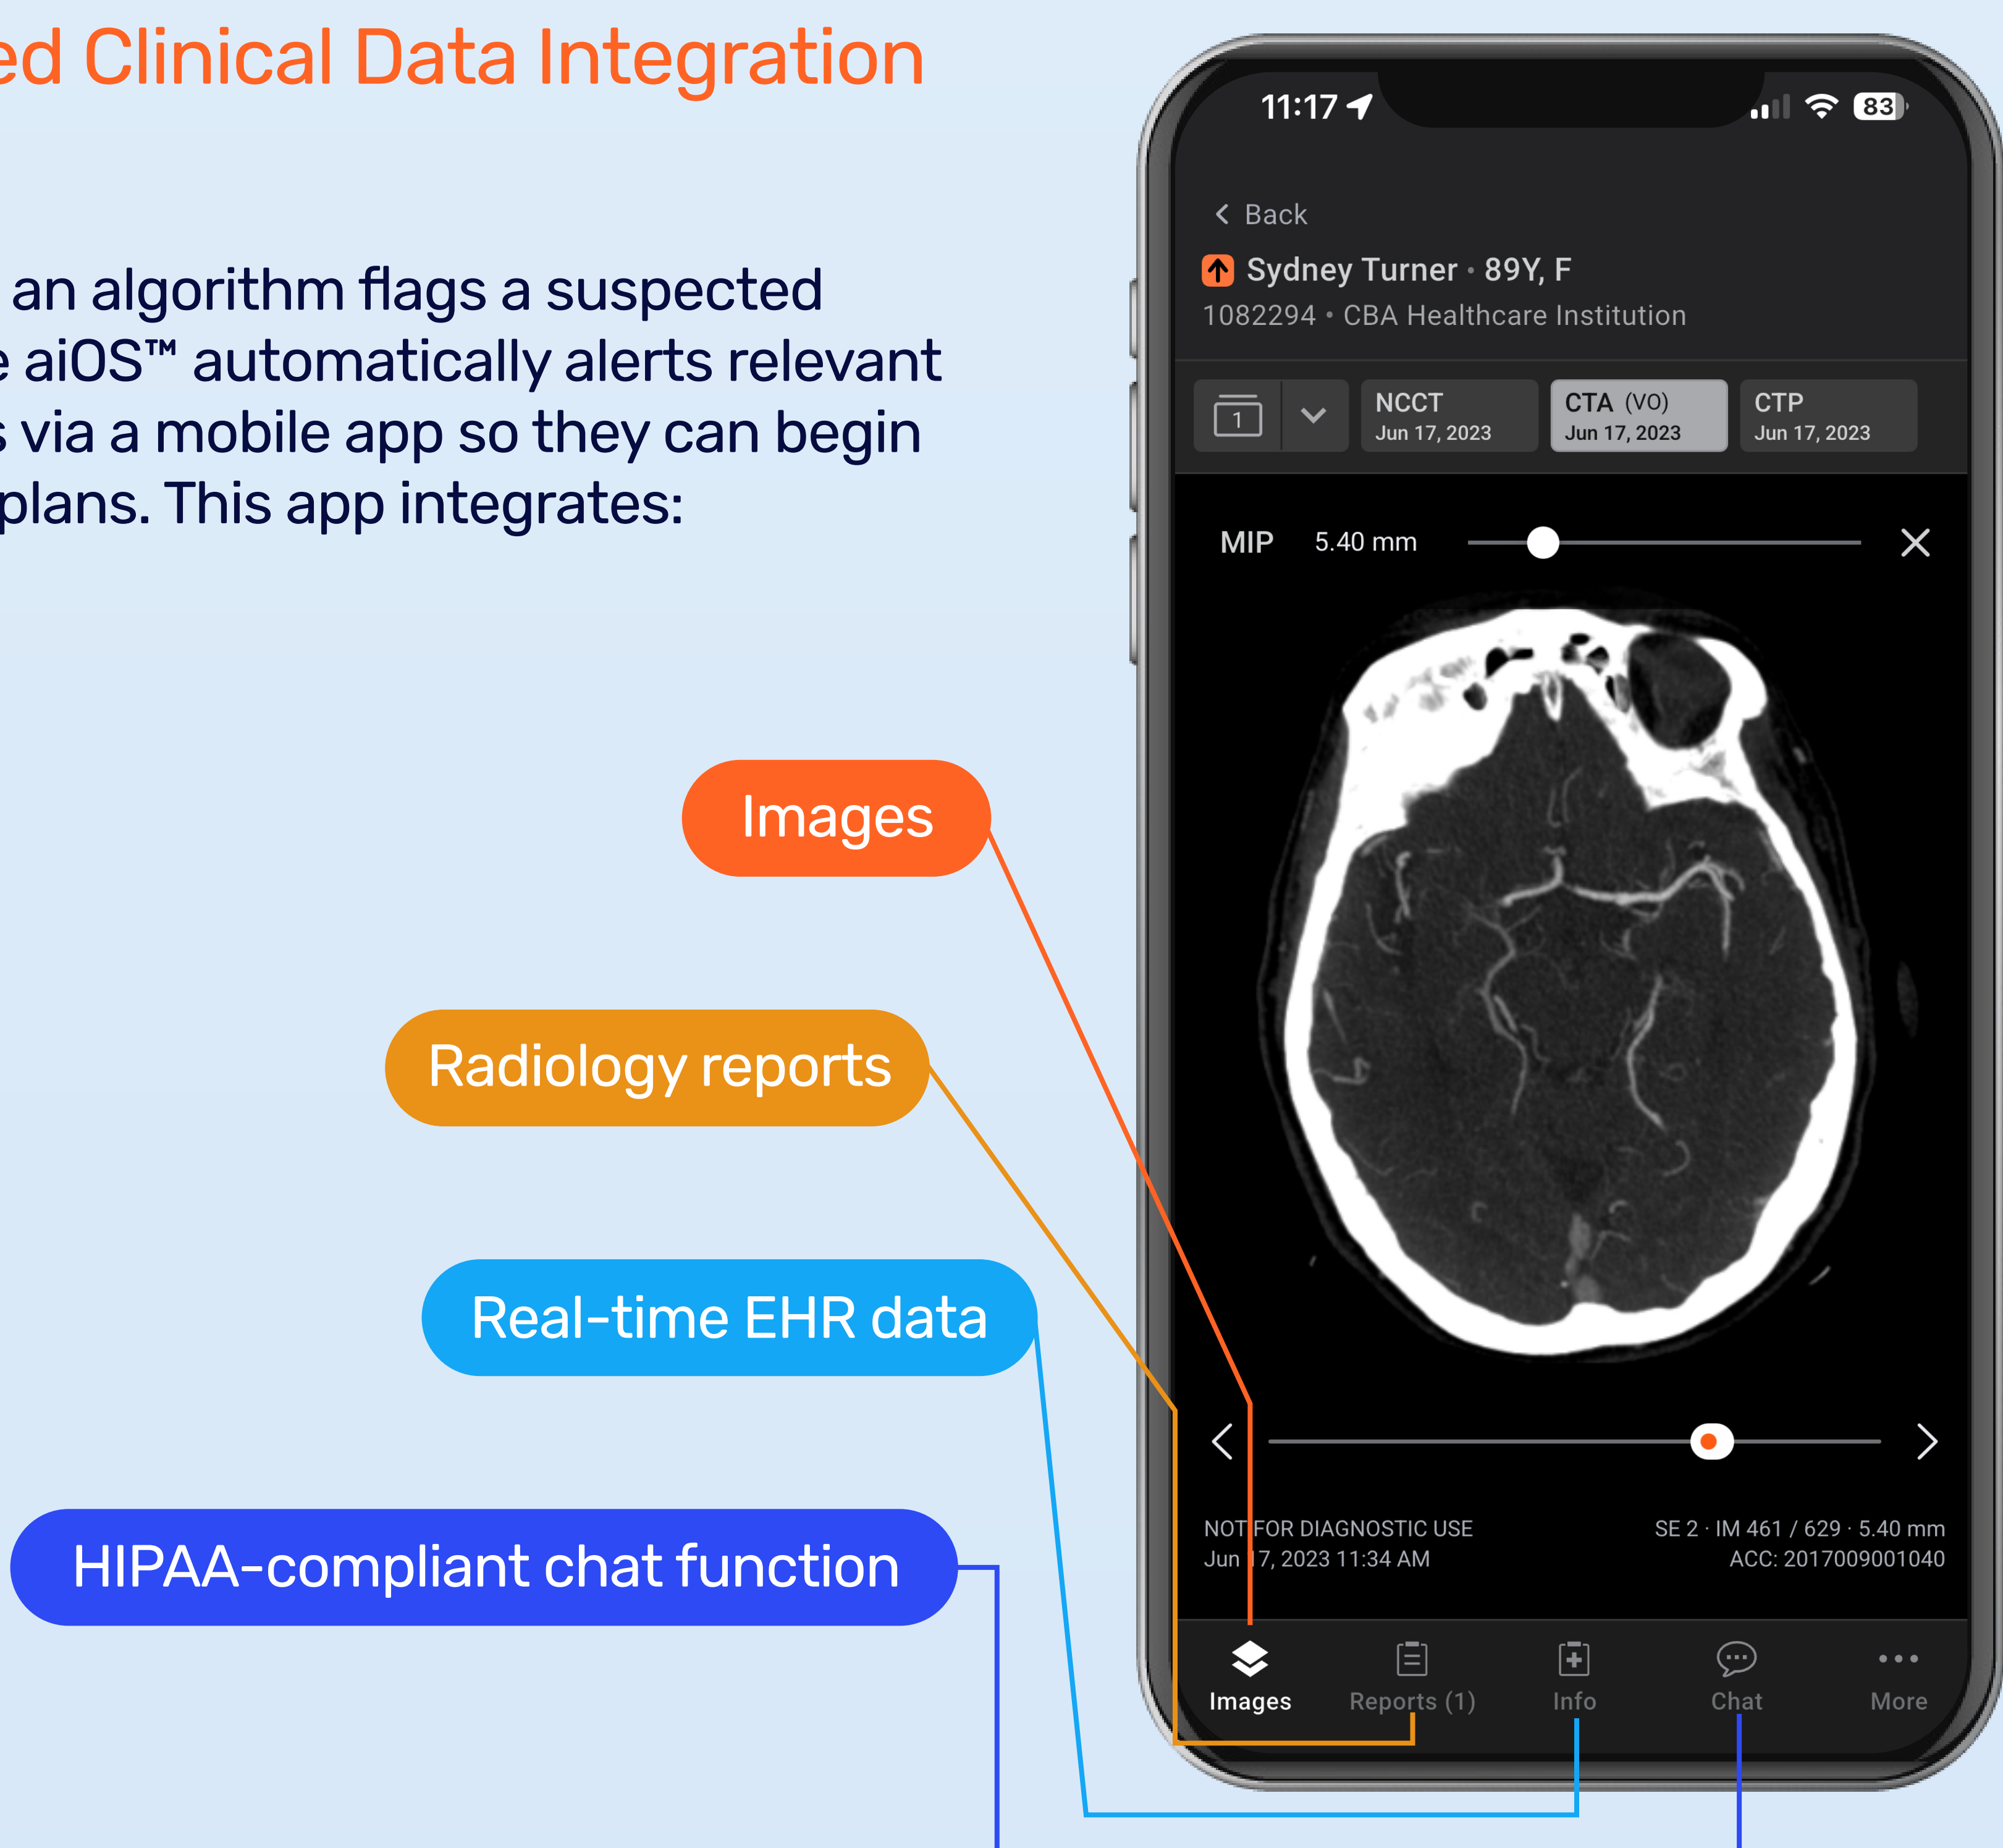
ed Clinical Data Integration

an algorithm flags a suspected e aiOS™ automatically alerts relevant s via a mobile app so they can begin plans. This app integrates:

Images

Radiology reports

Real-time EHR data

HIPAA-compliant chat function

11:17

83

< Back

Sydney Turner • 89Y, F
1082294 • CBA Healthcare Institution

1

NCCT
Jun 17, 2023

CTA (VO)
Jun 17, 2023

CTP
Jun 17, 2023

MIP 5.40 mm

NOT FOR DIAGNOSTIC USE
Jun 17, 2023 11:34 AM

SE 2 · IM 461 / 629 · 5.40 mm
ACC: 2017009001040

Images Reports (1) Info Chat More